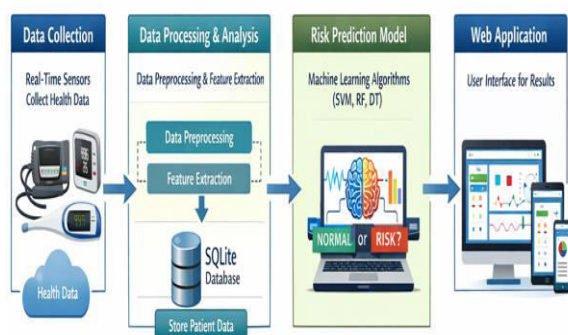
Data Collection

Real-Time Sensors Collect Health Data

Health Data

Data Processing & Analysis

Data Preprocessing & Feature Extraction

Data Preprocessing

Feature Extraction

SQLite Database

Store Patient Data

Risk Prediction Model

Machine Learning Algorithms (SVM, RF, DT)

NORMAL or RISK?

Web Application

User Interface for Results